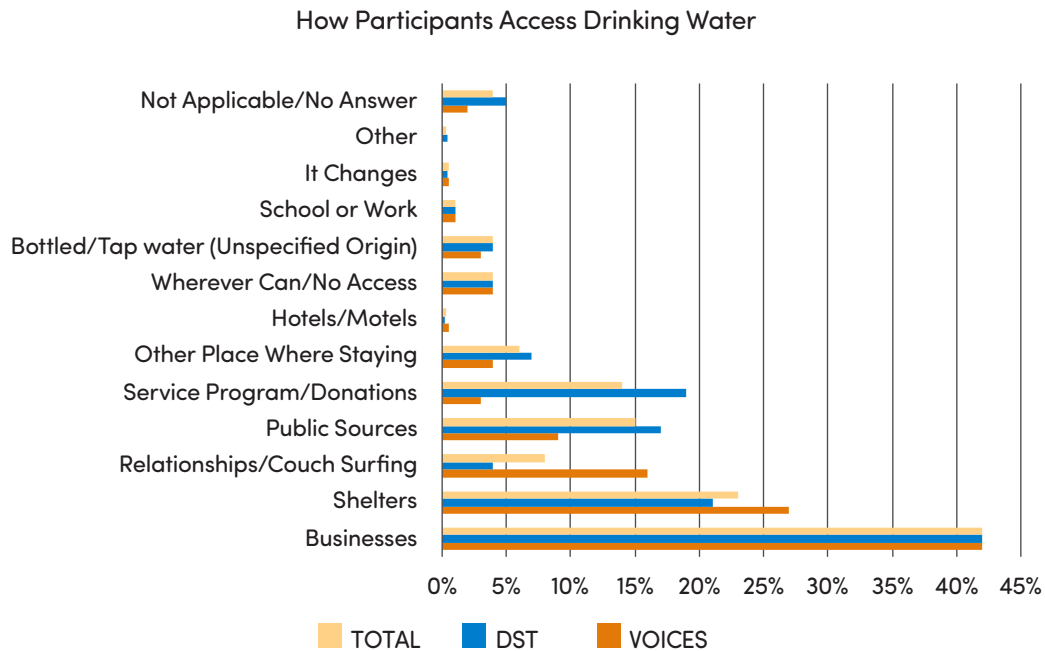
How Participants Access Drinking Water

Not Applicable/No Answer
Other
It Changes
School or Work
Bottled/Tap water (Unspecified Origin)
Wherever Can/No Access
Hotels/Motels
Other Place Where Staying
Service Program/Donations
Public Sources
Relationships/Couch Surfing
Shelters
Businesses

0% 5% 10% 15% 20% 25% 30% 35% 40% 45%

TOTAL DST VOICES